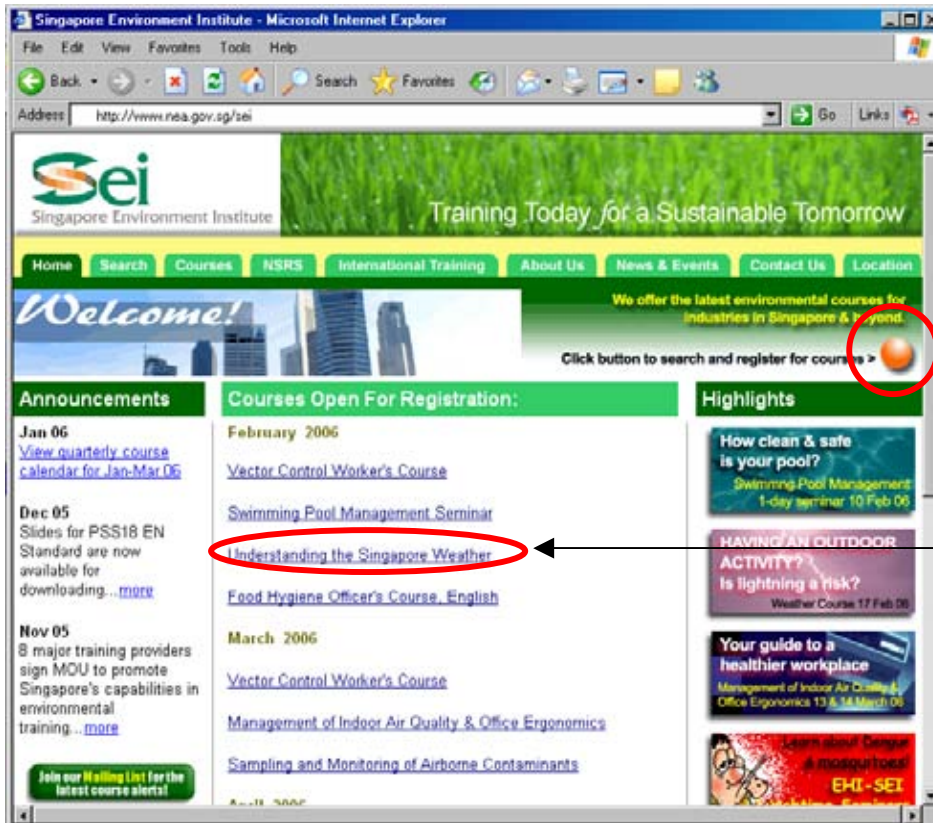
Singapore Environment Institute - Microsoft Internet Explorer

File Edit View Favorites Tools Help

Back Search Favorites

Address http://www.nea.gov.sg/sei Go Links

Sei
Singapore Environment Institute

Training Today for a Sustainable Tomorrow

Home Search Courses NSRS International Training About Us News & Events Contact Us Location

Welcome!

We offer the latest environmental courses for industries in Singapore & beyond.

Click button to search and register for courses >

Announcements

Jan 06
View quarterly course calendar for Jan-Mar 06

Dec 05
Slides for PSS18 EN Standard are now available for downloading...more

Nov 05
8 major training providers sign MOU to promote Singapore's capabilities in environmental training...more

Join our Mailing List for the latest course alerts!

Courses Open For Registration:

February 2006

Vector Control Worker's Course

Swimming Pool Management Seminar

Understanding the Singapore Weather

Food Hygiene Officer's Course, English

March 2006

Vector Control Worker's Course

Management of Indoor Air Quality & Office Ergonomics

Sampling and Monitoring of Airborne Contaminants

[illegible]

Highlights

How clean & safe is your pool?
Swimming Pool Management 1-day seminar 10 Feb 06

HAVING AN OUTDOOR ACTIVITY?
Is lightning a risk?
Weather Course 17 Feb 06

Your guide to a healthier workplace
Management of Indoor Air Quality & Office Ergonomics 13 & 14 March 06

Learn about Dengue & mosquitoes!
EHI-SEI
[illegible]